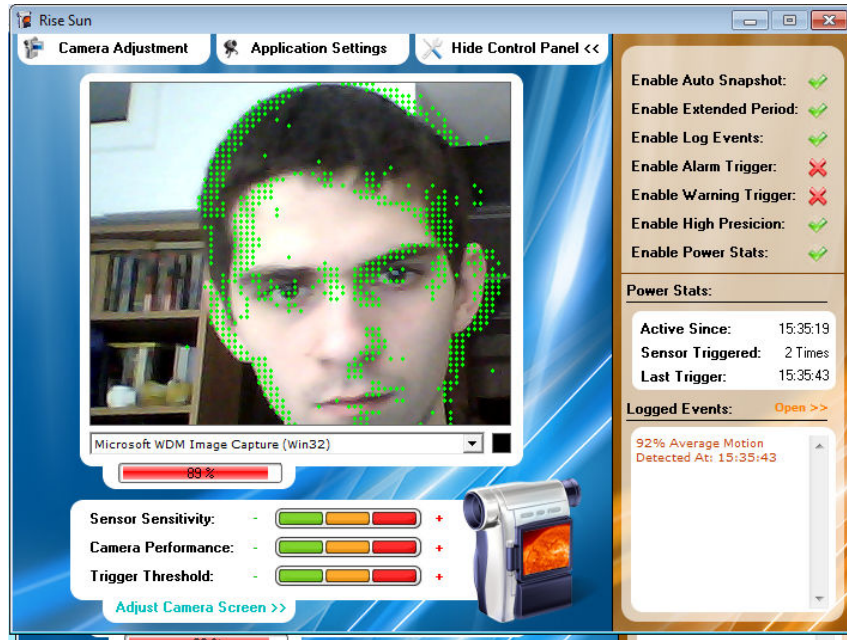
Rise Sun

Camera Adjustment

Application Settings

Hide Control Panel <<

Enable Auto Snapshot:

Enable Extended Period:

Enable Log Events:

Enable Alarm Trigger:

Enable Warning Trigger:

Enable High Presicion:

Enable Power Stats:

Power Stats:

| | |
|---|---|
| Active Since: | 15:35:19 |
| Sensor Triggered: | 2 Times |
| Last Trigger: | 15:35:43 |

Logged Events:

Open >>

92% Average Motion Detected At: 15:35:43

Microsoft WDM Image Capture (Win32)

89 %

Sensor Sensitivity: - +

Camera Performance: - +

Trigger Threshold: - +

Adjust Camera Screen >>